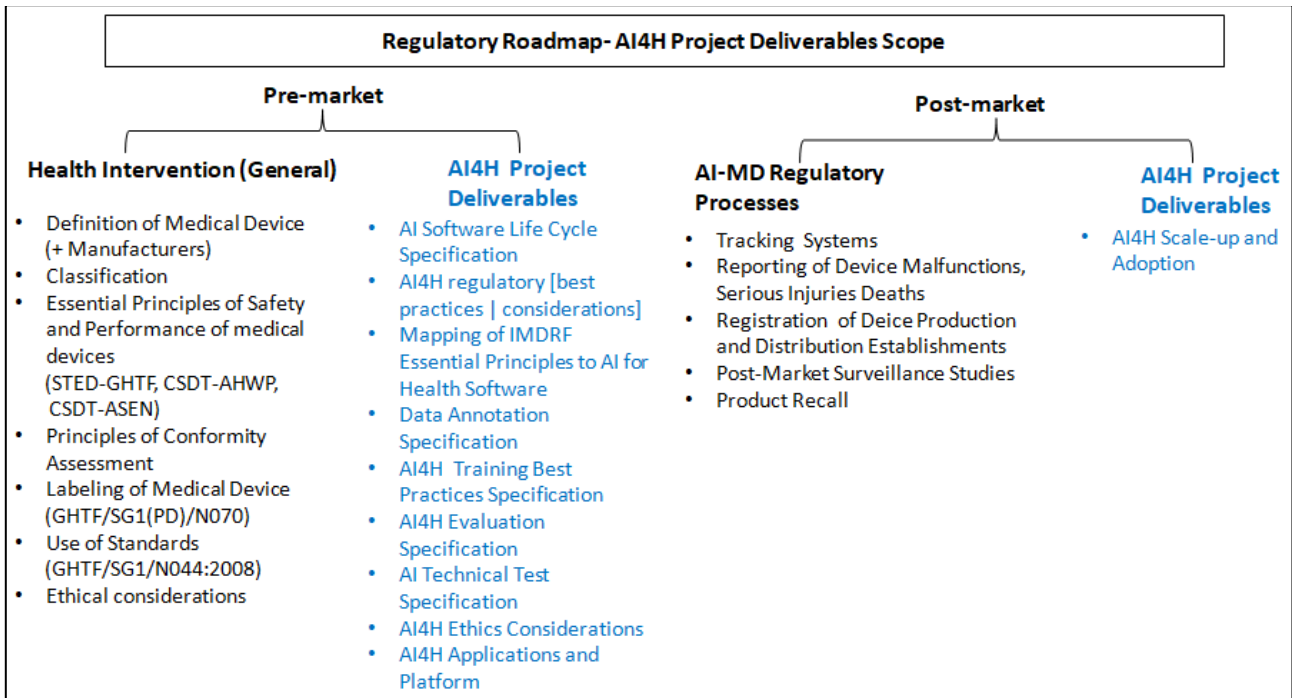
Regulatory Roadmap- AI4H Project Deliverables Scope

Pre-market

Health Intervention (General)

- Definition of Medical Device (+ Manufacturers)
- Classification
- Essential Principles of Safety and Performance of medical devices (STED-GHTF, CSDT-AHWP, CSDT-ASEN)
- Principles of Conformity Assessment
- Labeling of Medical Device (GHTF/SG1(PD)/N070)
- Use of Standards (GHTF/SG1/N044:2008)
- Ethical considerations

AI4H Project Deliverables

- AI Software Life Cycle Specification
- AI4H regulatory [best practices | considerations]
- Mapping of IMDRF Essential Principles to AI for Health Software
- Data Annotation Specification
- AI4H Training Best Practices Specification
- AI4H Evaluation Specification
- AI Technical Test Specification
- AI4H Ethics Considerations
- AI4H Applications and Platform

Post-market

AI-MD Regulatory Processes

- Tracking Systems
- Reporting of Device Malfunctions, Serious Injuries Deaths
- Registration of Deice Production and Distribution Establishments
- Post-Market Surveillance Studies
- Product Recall

AI4H Project Deliverables

- AI4H Scale-up and Adoption